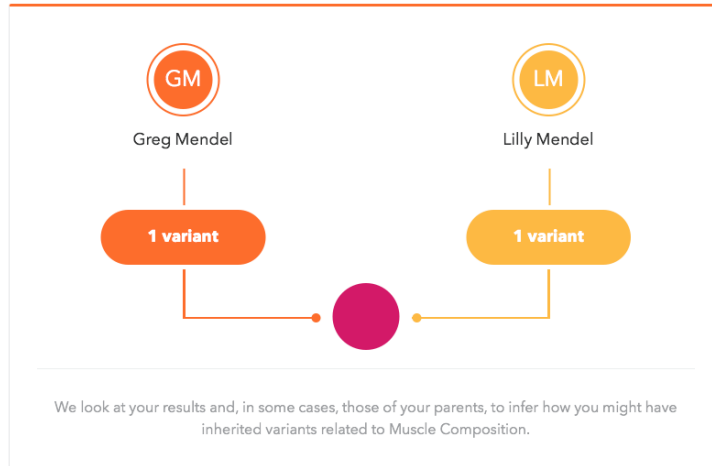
GM

Greg Mendel

1 variant

LM

Lilly Mendel

1 variant

We look at your results and, in some cases, those of your parents, to infer how you might have inherited variants related to Muscle Composition.